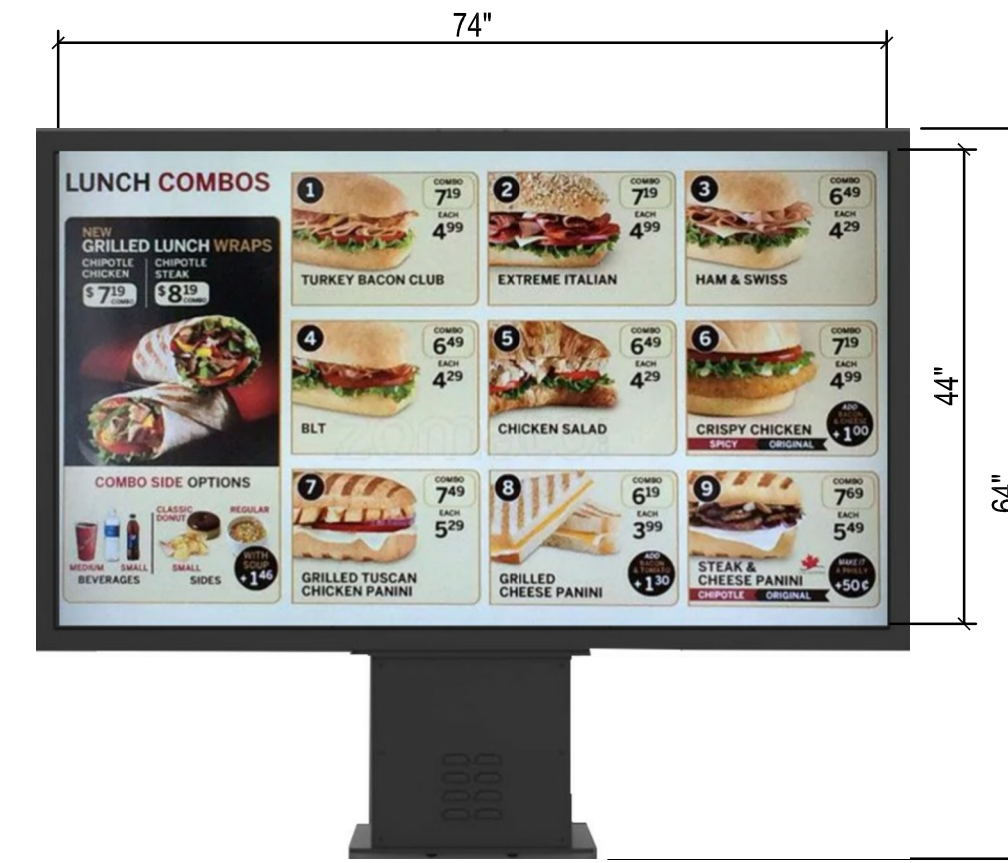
74"

44"

64"

LUNCH COMBOS

NEW
GRILLED LUNCH WRAPS
CHIPOTLE CHICKEN $7$^{19}$ COMBO
CHIPOTLE STEAK $8$^{19}$ COMBO

COMBO SIDE OPTIONS
MEDIUM BEVERAGES SMALL
CLASSIC DONUT
SMALL SIDES
REGULAR
WITH SOUP +1$^{46}$

1 COMBO 7$^{19}$ EACH 4$^{99}$ TURKEY BACON CLUB

2 COMBO 7$^{19}$ EACH 4$^{99}$ EXTREME ITALIAN

3 COMBO 6$^{49}$ EACH 4$^{29}$ HAM & SWISS

4 COMBO 6$^{49}$ EACH 4$^{29}$ BLT

5 COMBO 6$^{49}$ EACH 4$^{29}$ CHICKEN SALAD

6 COMBO 7$^{19}$ EACH 4$^{99}$ ADD BACON & CHEESE +1$^{00}$ CRISPY CHICKEN SPICY ORIGINAL

7 COMBO 7$^{49}$ EACH 5$^{29}$ GRILLED TUSCAN CHICKEN PANINI

8 COMBO 6$^{19}$ EACH 3$^{99}$ ADD BACON & TOMATO +1$^{30}$ GRILLED CHEESE PANINI

9 COMBO 7$^{69}$ EACH 5$^{49}$ MAKE IT A PHILLY +50¢ STEAK & CHEESE PANINI CHIPOTLE ORIGINAL